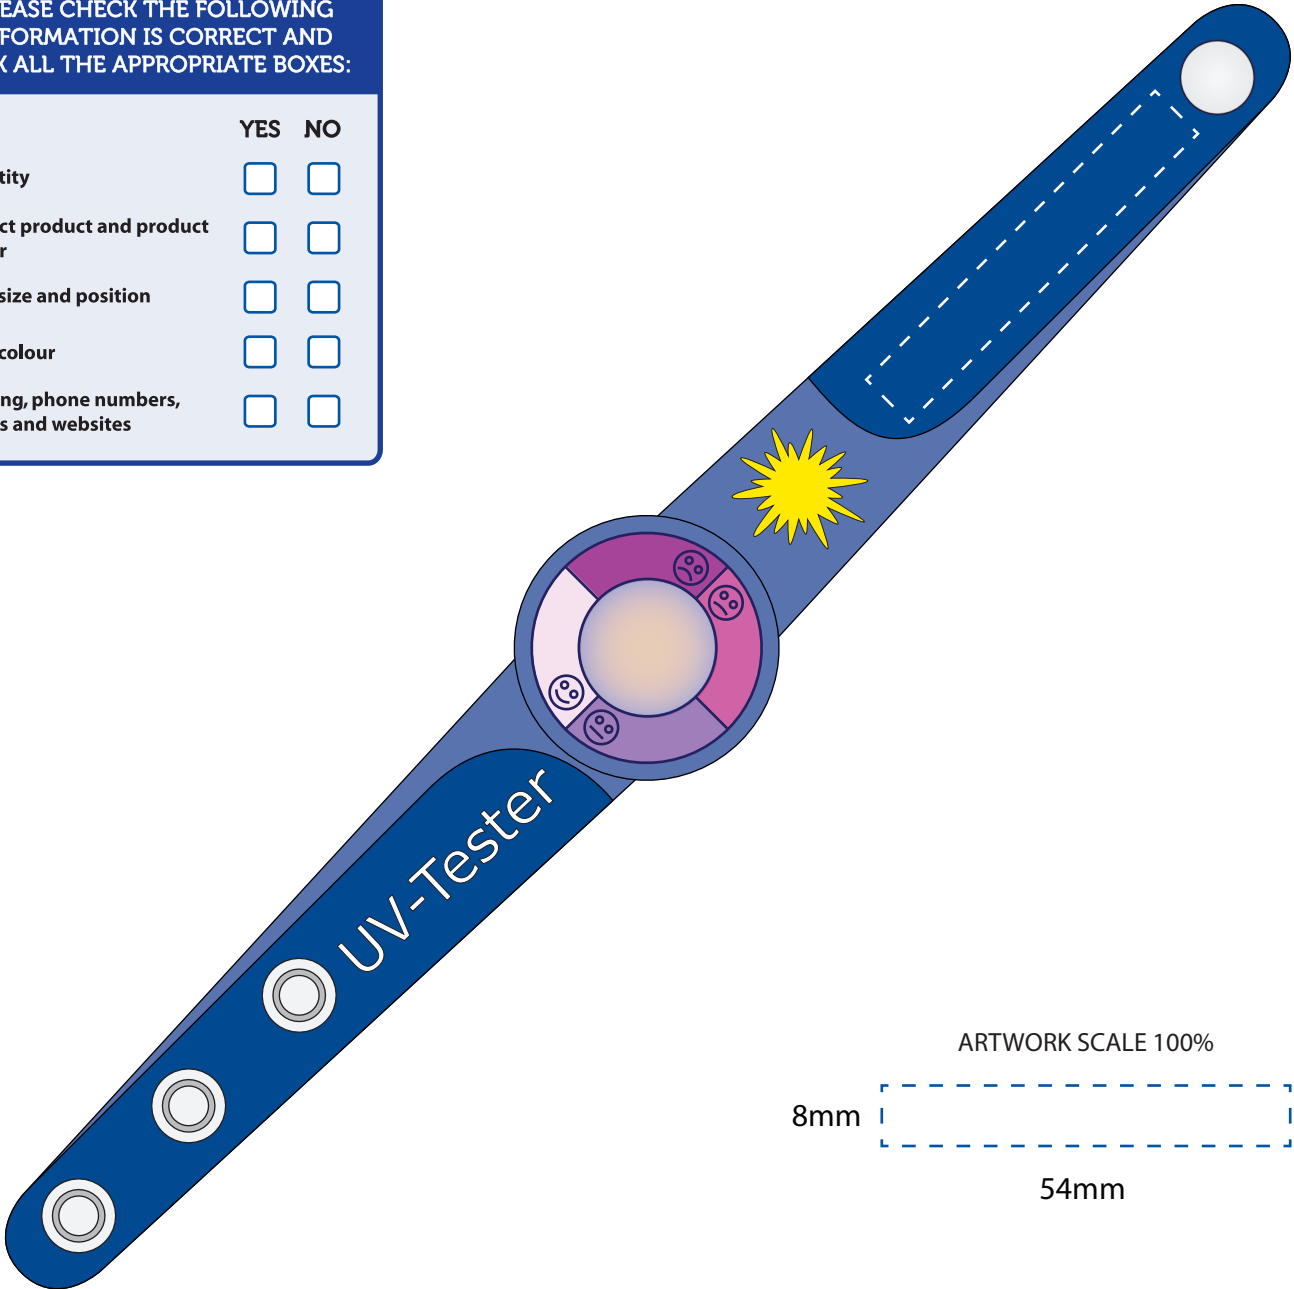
EASE CHECK THE FOLLOWING FORMATION IS CORRECT AND K ALL THE APPROPRIATE BOXES:

| | YES | NO |
|---|---|---|
| tity | ☐ | ☐ |
| ct product and product r | ☐ | ☐ |
| size and position | ☐ | ☐ |
| colour | ☐ | ☐ |
| ng, phone numbers, s and websites | ☐ | ☐ |

UV-Tester

ARTWORK SCALE 100%

8mm

54mm